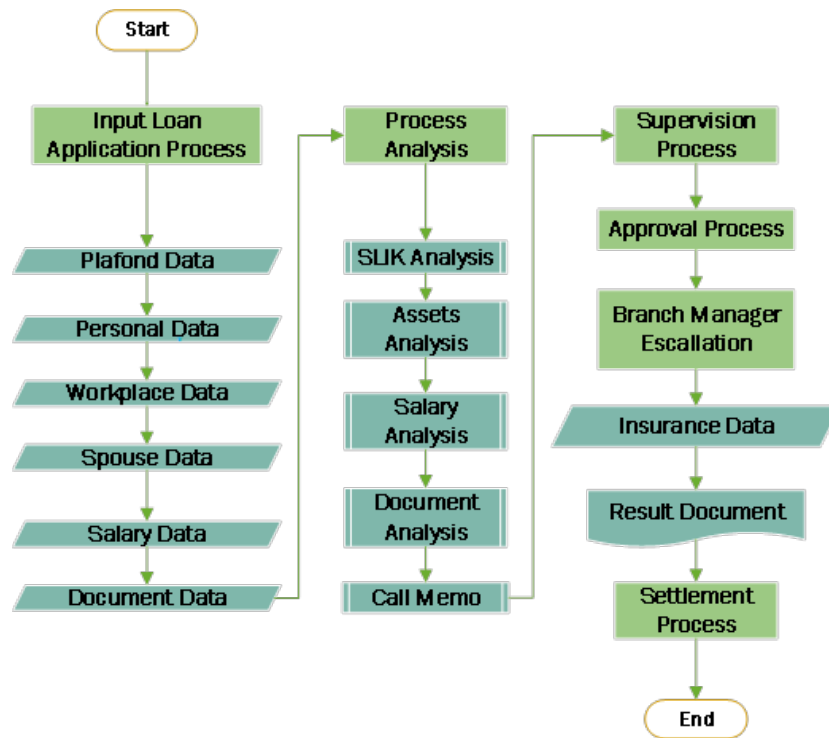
Start

Input Loan Application Process

Plafond Data

Personal Data

Workplace Data

Spouse Data

Salary Data

Document Data

Process Analysis

SLIK Analysis

Assets Analysis

Salary Analysis

Document Analysis

Call Memo

Supervision Process

Approval Process

Branch Manager Escallation

Insurance Data

Result Document

Settlement Process

End